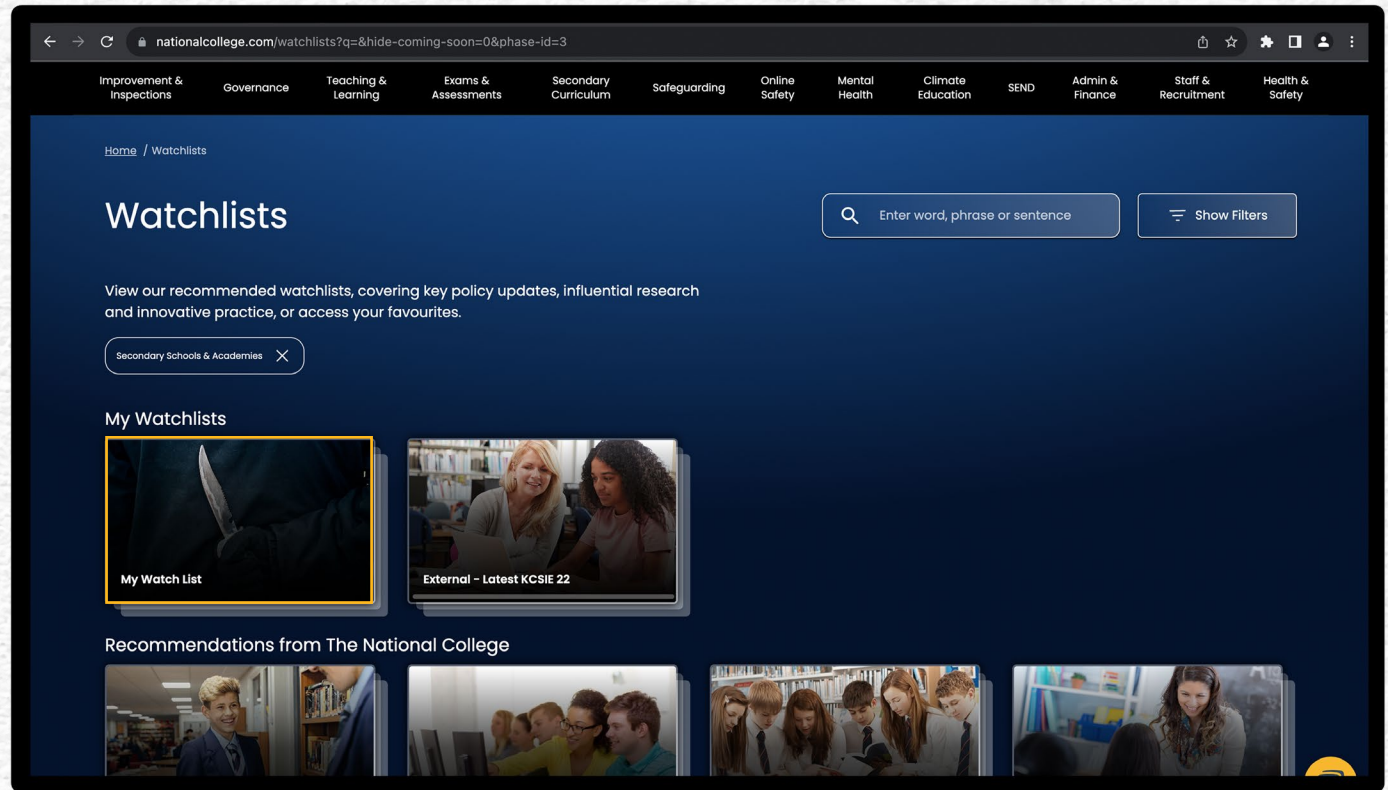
nationalcollege.com/watchlists?q=&hide-coming-soon=0&phase-id=3

Improvement & Inspections
Governance
Teaching & Learning
Exams & Assessments
Secondary Curriculum
Safeguarding
Online Safety
Mental Health
Climate Education
SEND
Admin & Finance
Staff & Recruitment
Health & Safety

Home / Watchlists

Watchlists

Enter word, phrase or sentence

Show Filters

View our recommended watchlists, covering key policy updates, influential research and innovative practice, or access your favourites.

Secondary Schools & Academies

My Watchlists

My Watch List

External - Latest KCSIE 22

Recommendations from The National College